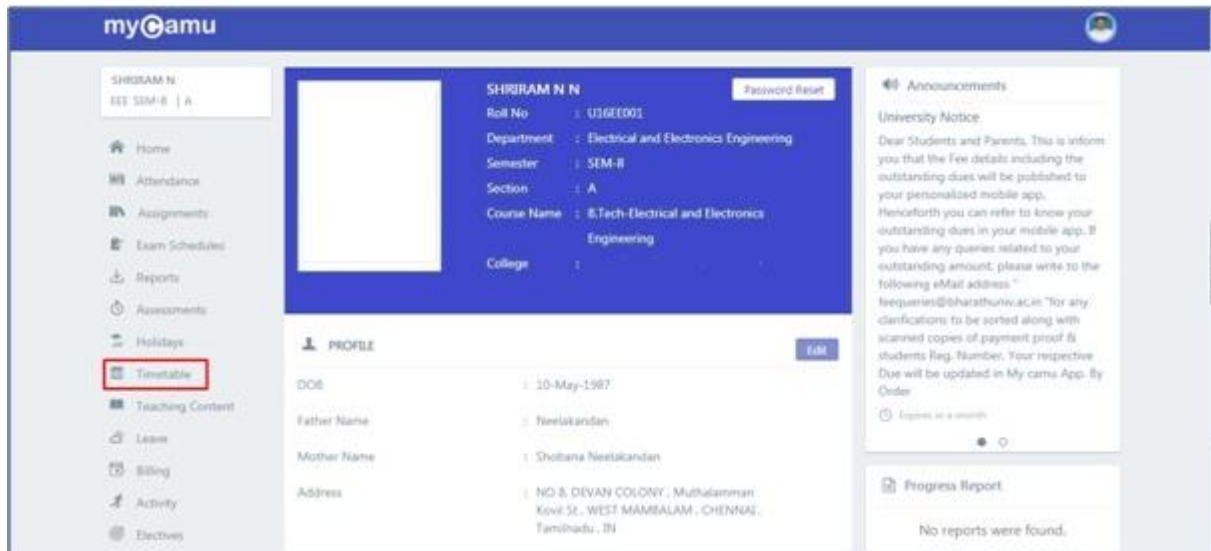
myCamu

SHRIRAM N
EEE SEM-8 | A

Home
Attendance
Assignments
Exam Schedules
Reports
Assessments
Holidays
Timetable
Teaching Content
Leave
Billing
Activity
Electives

SHRIRAM N N
Password Reset
Roll No : U16EE001
Department : Electrical and Electronics Engineering
Semester : SEM-8
Section : A
Course Name : B.Tech-Electrical and Electronics Engineering
College :

PROFILE
Edit

| DOB | : 10-May-1987 |
|---|---|
| Father Name | : Neelakandan |
| Mother Name | : Shobana Neelakandan |
| Address | : NO 8, DEVAN COLONY , Muthalamman Kovil St , WEST MAMBALAM , CHENNAI , Tamilnadu , IN |

Announcements

University Notice

Dear Students and Parents, This is inform you that the Fee details including the outstanding dues will be published to your personalized mobile app. Henceforth you can refer to know your outstanding dues in your mobile app. If you have any queries related to your outstanding amount, please write to the following eMail address " feequeries@bharathuniv.ac.in "for any clarifications to be sorted along with scanned copies of payment proof & students Reg. Number. Your respective Due will be updated in My camu App. By Order

Expires in a month

Progress Report

No reports were found.